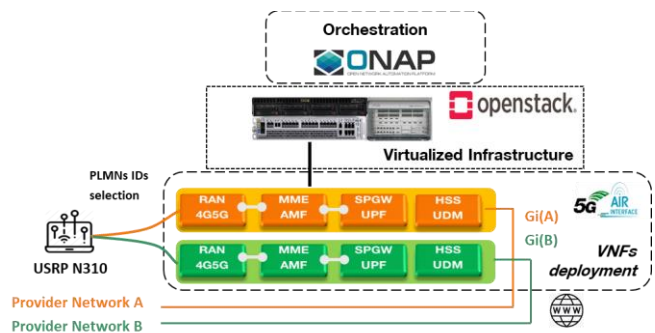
Orchestration
ONAP
OPEN NETWORK AUTOMATION PLATFORM
openstack.
Virtualized Infrastructure
PLMNs IDs selection
RAN 4G5G
MME AMF
SPGW UPF
HSS UDM
RAN 4G5G
MME AMF
SPGW UPF
HSS UDM
5G AIR INTERFACE
Gi(A)
Gi(B)
VNFs deployment
USRP N310
Provider Network A
Provider Network B
www